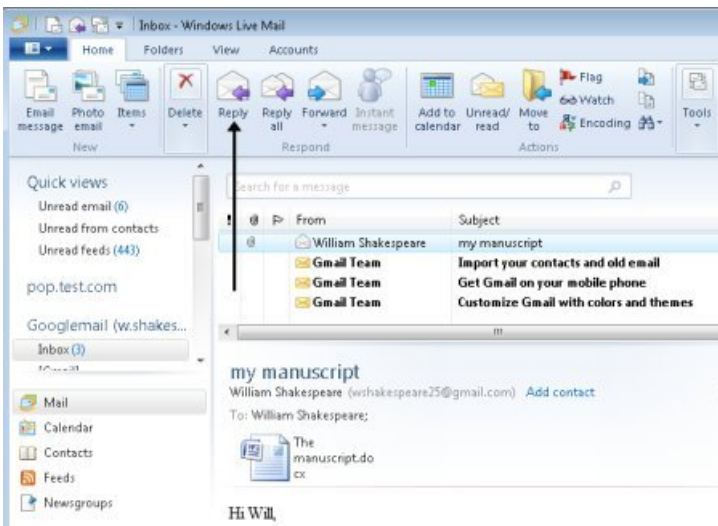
Inbox - Windows Live Mail

Home Folders View Accounts

Email message Photo email Items Delete Reply Reply all Forward Instant message Add to calendar Unread/ read Move to Flag Watch Encoding Tools

New Respond Actions

Quick views
Unread email (6)
Unread from contacts
Unread feeds (443)

pop.test.com

Googlemail (w.shakes...

Inbox (3)

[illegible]

Mail
Calendar
Contacts
Feeds
Newsgroups

Search for a message

| | | | From | Subject |
|---|---|---|---|---|
| | | | William Shakespeare | my manuscript |
| | | | Gmail Team | Import your contacts and old email |
| | | | Gmail Team | Get Gmail on your mobile phone |
| | | | Gmail Team | Customize Gmail with colors and themes |

my manuscript
William Shakespeare (wshakespeare25@gmail.com) Add contact
To: William Shakespeare;

The manuscript.docx

Hi Will,